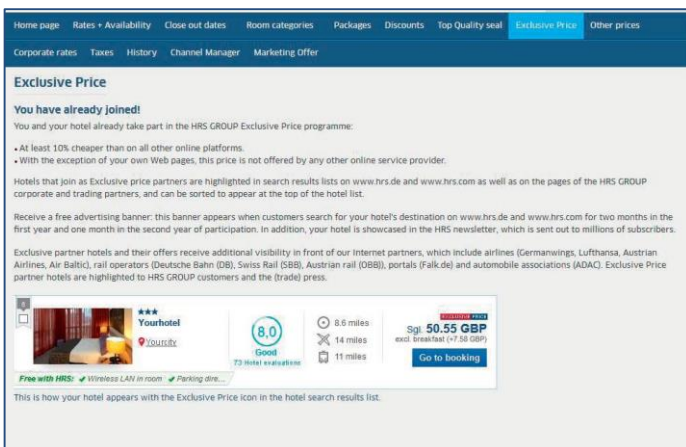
Home page | Rates + Availability | Close out dates | Room categories | Packages | Discounts | Top Quality seal | Exclusive Price | Other prices

Corporate rates | Taxes | History | Channel Manager | Marketing Offer

Exclusive Price

You have already joined!

You and your hotel already take part in the HRS GROUP Exclusive Price programme:

• At least 10% cheaper than on all other online platforms.
• With the exception of your own Web pages, this price is not offered by any other online service provider.

Hotels that join as Exclusive price partners are highlighted in search results lists on www.hrs.de and www.hrs.com as well as on the pages of the HRS GROUP corporate and trading partners, and can be sorted to appear at the top of the hotel list.

Receive a free advertising banner: this banner appears when customers search for your hotel's destination on www.hrs.de and www.hrs.com for two months in the first year and one month in the second year of participation. In addition, your hotel is showcased in the HRS newsletter, which is sent out to millions of subscribers.

Exclusive partner hotels and their offers receive additional visibility in front of our Internet partners, which include airlines (Germanwings, Lufthansa, Austrian Airlines, Air Baltic), rail operators (Deutsche Bahn (DB), Swiss Rail (SBB), Austrian rail (ÖBB)), portals (Falk.de) and automobile associations (ADAC). Exclusive Price partner hotels are highlighted to HRS GROUP customers and the (trade) press.

★★★
Yourhotel
Yourcity

8.0
Good
73 Hotel evaluations

8.6 miles
14 miles
11 miles

EXCLUSIVE PRICE
Sgl. 50.55 GBP
excl. breakfast (+7.50 GBP)
Go to booking

Free with HRS! ✔ Wireless LAN in room ✔ Parking dire...

This is how your hotel appears with the Exclusive Price icon in the hotel search results list.